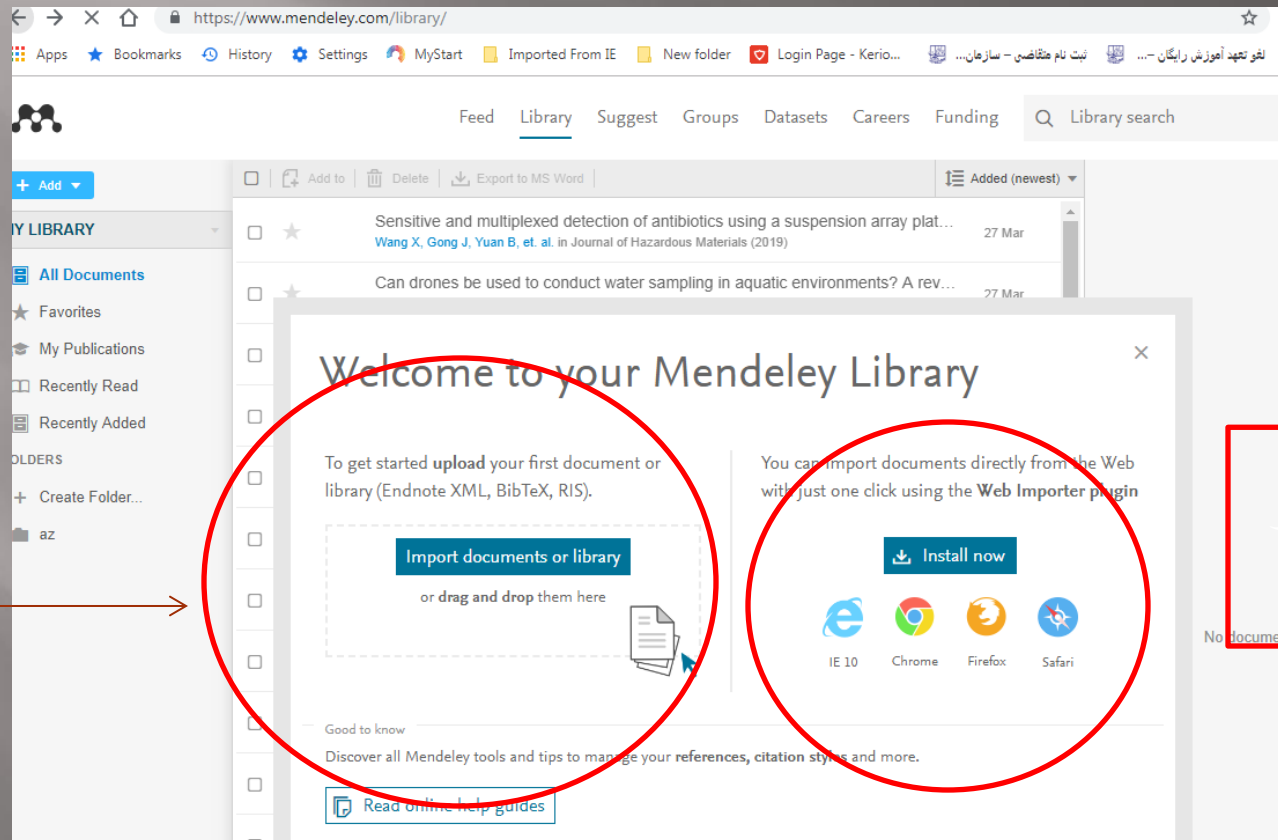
https://www.mendeley.com/library/

Apps Bookmarks History Settings MyStart Imported From IE New folder Login Page - Kerio... ثبت نام متقاضی – سازمان... لغو تعهد آموزش رایگان –...

Feed Library Suggest Groups Datasets Careers Funding Library search

+ Add

Add to Delete Export to MS Word Added (newest)

IY LIBRARY

All Documents
Favorites
My Publications
Recently Read
Recently Added
OLDERS
+ Create Folder...
az

Sensitive and multiplexed detection of antibiotics using a suspension array plat...
Wang X, Gong J, Yuan B, et. al. in Journal of Hazardous Materials (2019)
27 Mar

Can drones be used to conduct water sampling in aquatic environments? A rev...
27 Mar

Welcome to your Mendeley Library

To get started upload your first document or library (Endnote XML, BibTeX, RIS).

Import documents or library

or drag and drop them here

You can import documents directly from the Web with just one click using the Web Importer plugin

Install now

IE 10 Chrome Firefox Safari

Good to know

Discover all Mendeley tools and tips to manage your references, citation styles and more.

Read online help guides

No docume